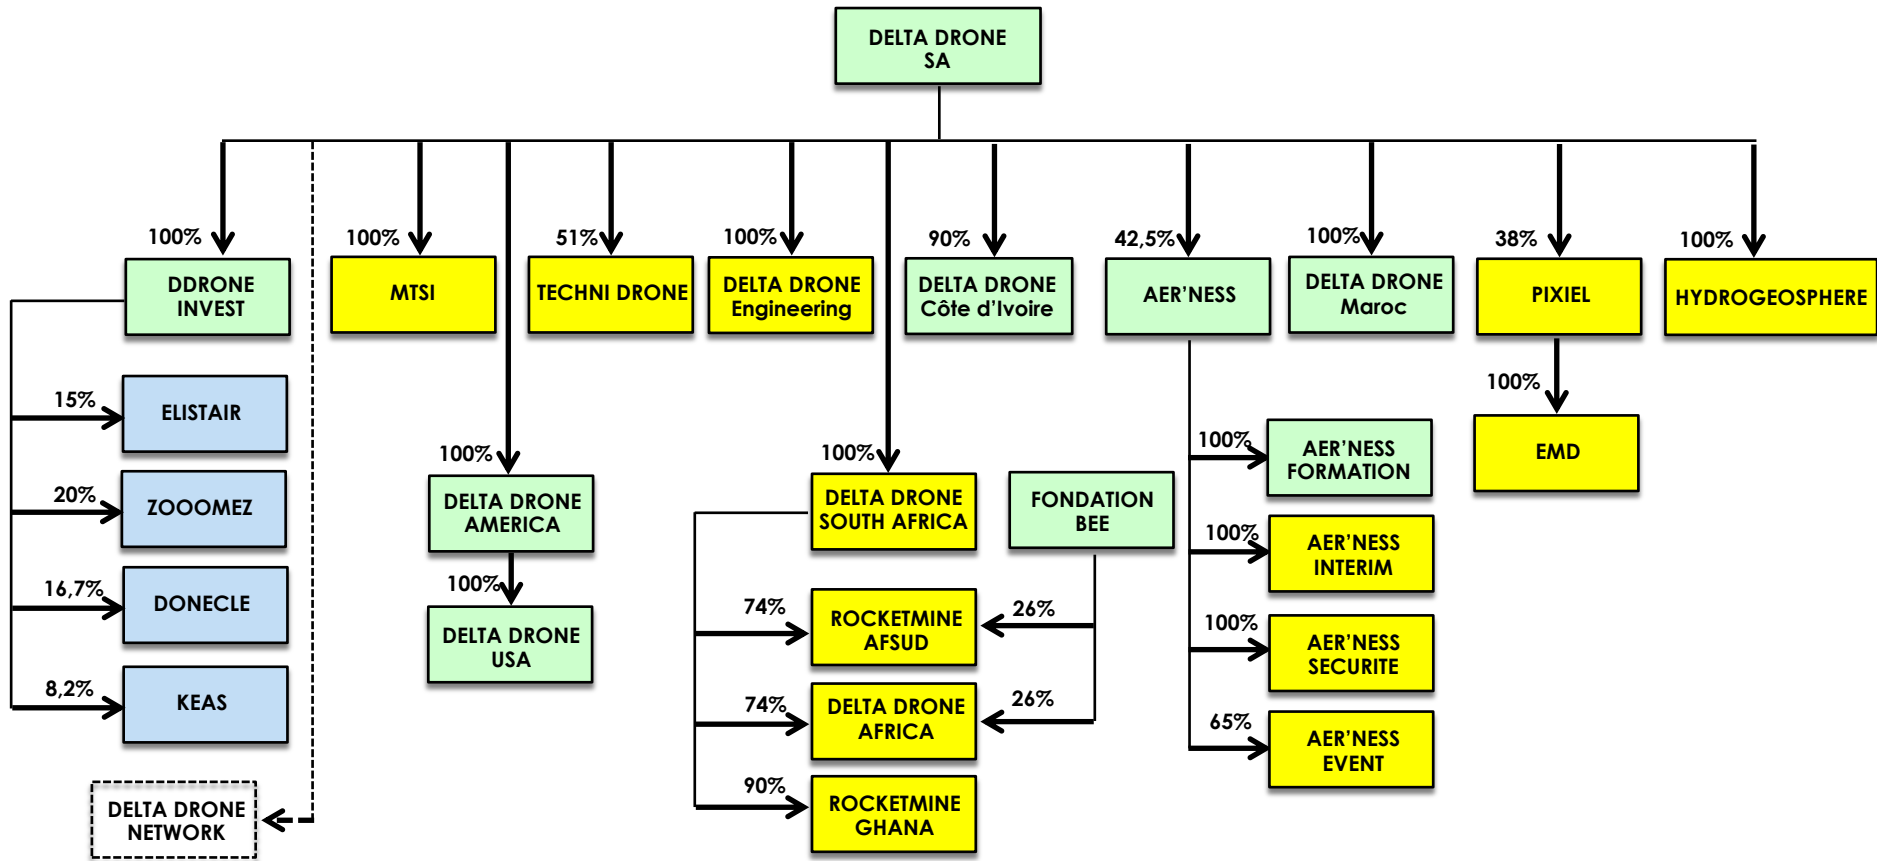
DELTA DRONE SA

100%
DDRONE INVEST

100%
MTSI

51%
TECHNI DRONE

100%
DELTA DRONE Engineering

90%
DELTA DRONE Côte d'Ivoire

42,5%
AER'NESS

100%
DELTA DRONE Maroc

38%
PIXIEL

100%
HYDROGEOSPHERE

15%
ELISTAIR

20%
ZOOOMEZ

16,7%
DONECLE

8,2%
KEAS

DELTA DRONE NETWORK

100%
DELTA DRONE AMERICA

100%
DELTA DRONE USA

100%
DELTA DRONE SOUTH AFRICA

FONDATION BEE

74%
ROCKETMINE AFSUD
26%

74%
DELTA DRONE AFRICA
26%

90%
ROCKETMINE GHANA

100%
AER'NESS FORMATION

100%
AER'NESS INTERIM

100%
AER'NESS SECURITE

65%
AER'NESS EVENT

100%
EMD